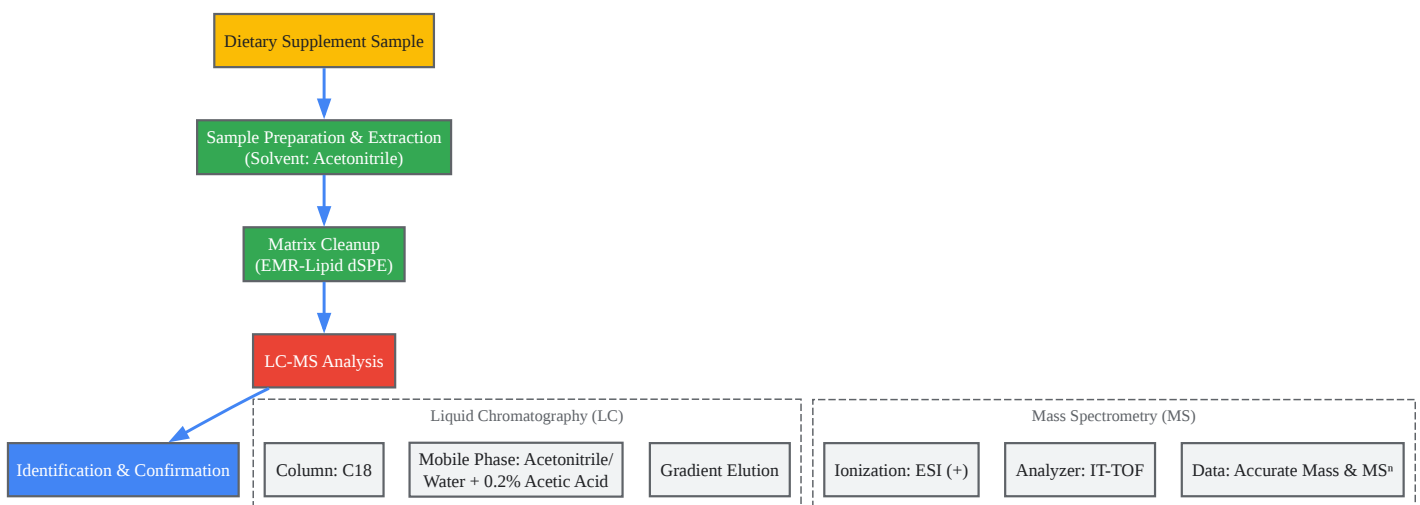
Dietary Supplement Sample

Sample Preparation & Extraction (Solvent: Acetonitrile)

Matrix Cleanup (EMR-Lipid dSPE)

LC-MS Analysis

Identification & Confirmation

Liquid Chromatography (LC)

Column: C18

Mobile Phase: Acetonitrile/ Water + 0.2% Acetic Acid

Gradient Elution

Mass Spectrometry (MS)

Ionization: ESI (+)

Analyzer: IT-TOF

Data: Accurate Mass & MS$^n$